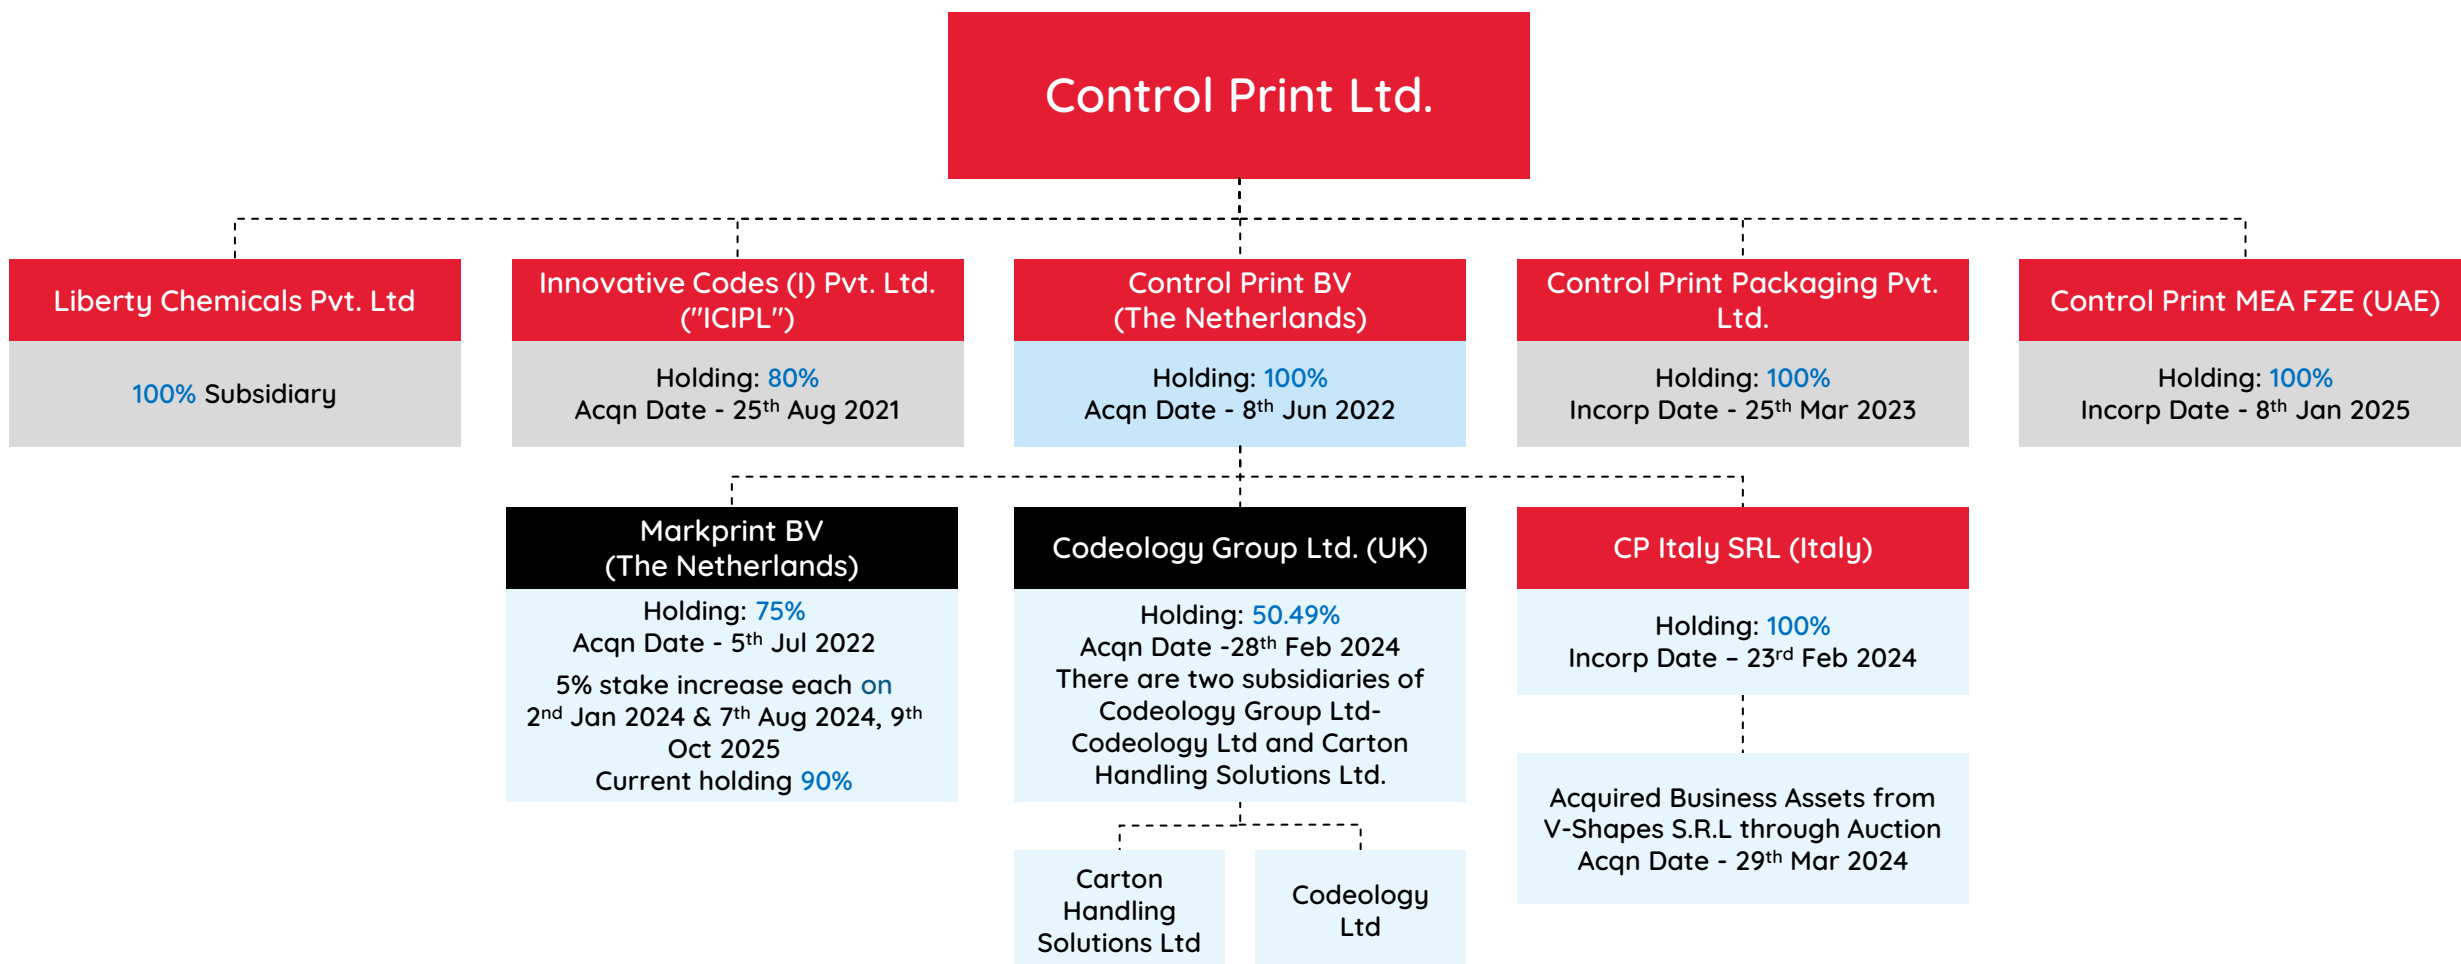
Control Print Ltd.

Liberty Chemicals Pvt. Ltd

100% Subsidiary

Innovative Codes (I) Pvt. Ltd. ("ICIPL")

Holding: 80%
Acqn Date - 25$^{th}$ Aug 2021

Control Print BV (The Netherlands)

Holding: 100%
Acqn Date - 8$^{th}$ Jun 2022

Control Print Packaging Pvt. Ltd.

Holding: 100%
Incorp Date - 25$^{th}$ Mar 2023

Control Print MEA FZE (UAE)

Holding: 100%
Incorp Date - 8$^{th}$ Jan 2025

Markprint BV (The Netherlands)

Holding: 75%
Acqn Date - 5$^{th}$ Jul 2022
5% stake increase each on 2$^{nd}$ Jan 2024 & 7$^{th}$ Aug 2024, 9$^{th}$ Oct 2025
Current holding 90%

Codeology Group Ltd. (UK)

Holding: 50.49%
Acqn Date -28$^{th}$ Feb 2024
There are two subsidiaries of Codeology Group Ltd- Codeology Ltd and Carton Handling Solutions Ltd.

CP Italy SRL (Italy)

Holding: 100%
Incorp Date – 23$^{rd}$ Feb 2024

Acquired Business Assets from V-Shapes S.R.L through Auction
Acqn Date - 29$^{th}$ Mar 2024

Carton Handling Solutions Ltd

Codeology Ltd